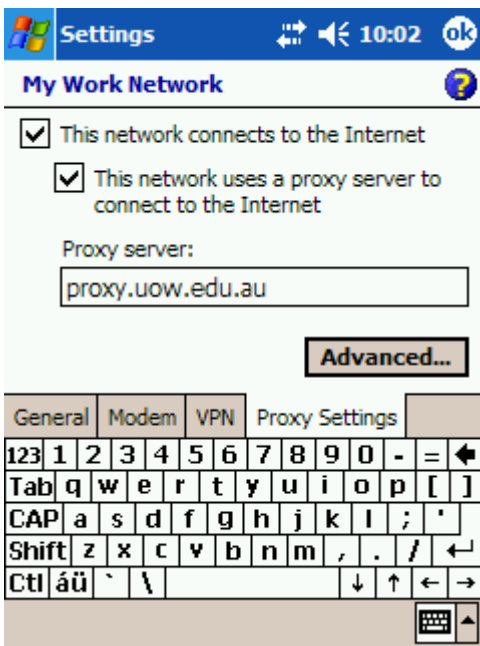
Settings 10:02 ok

My Work Network

This network connects to the Internet

This network uses a proxy server to connect to the Internet

Proxy server:

proxy.uow.edu.au

Advanced...

General | Modem | VPN | Proxy Settings

123 1 2 3 4 5 6 7 8 9 0 - = ←
Tab q w e r t y u i o p [ ]
CAP a s d f g h j k l ; '
Shift z x c v b n m , . / ↵
Ctl áü ` \ ↓ ↑ ← →